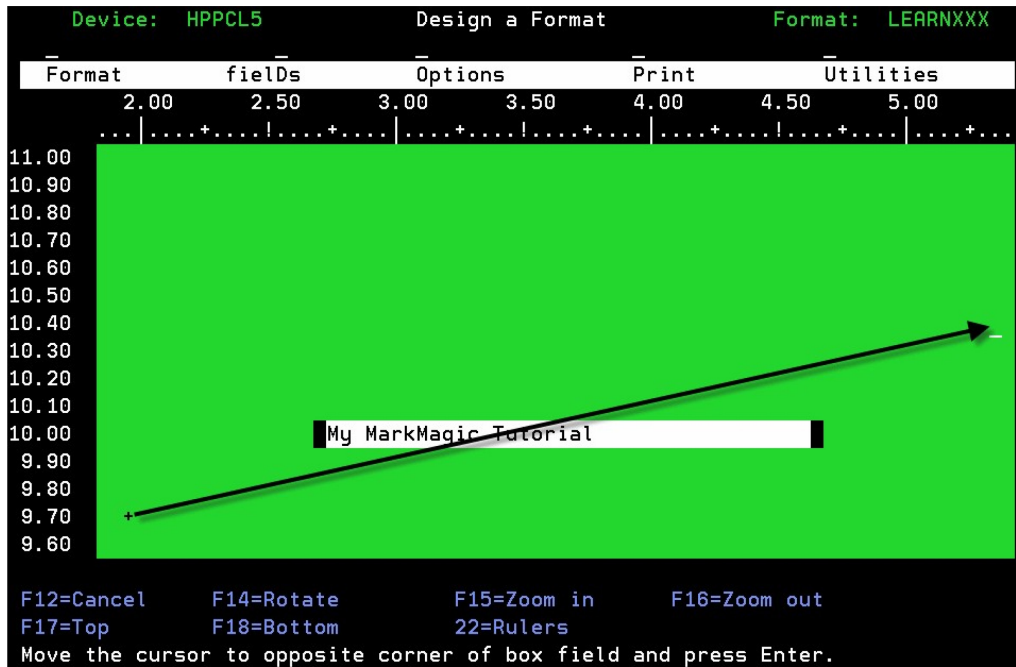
Device: HPPCL5 Design a Format Format: LEARNXXX

Format fielDs Options Print Utilities

2.00 2.50 3.00 3.50 4.00 4.50 5.00

...|....+....!....+....|....+....!....+....|....+....!....+....|....+...

11.00
10.90
10.80
10.70
10.60
10.50
10.40
10.30
10.20
10.10
10.00
9.90
9.80
9.70
9.60

My MarkMagic Tutorial

F12=Cancel F14=Rotate F15=Zoom in F16=Zoom out
F17=Top F18=Bottom 22=Rulers
Move the cursor to opposite corner of box field and press Enter.